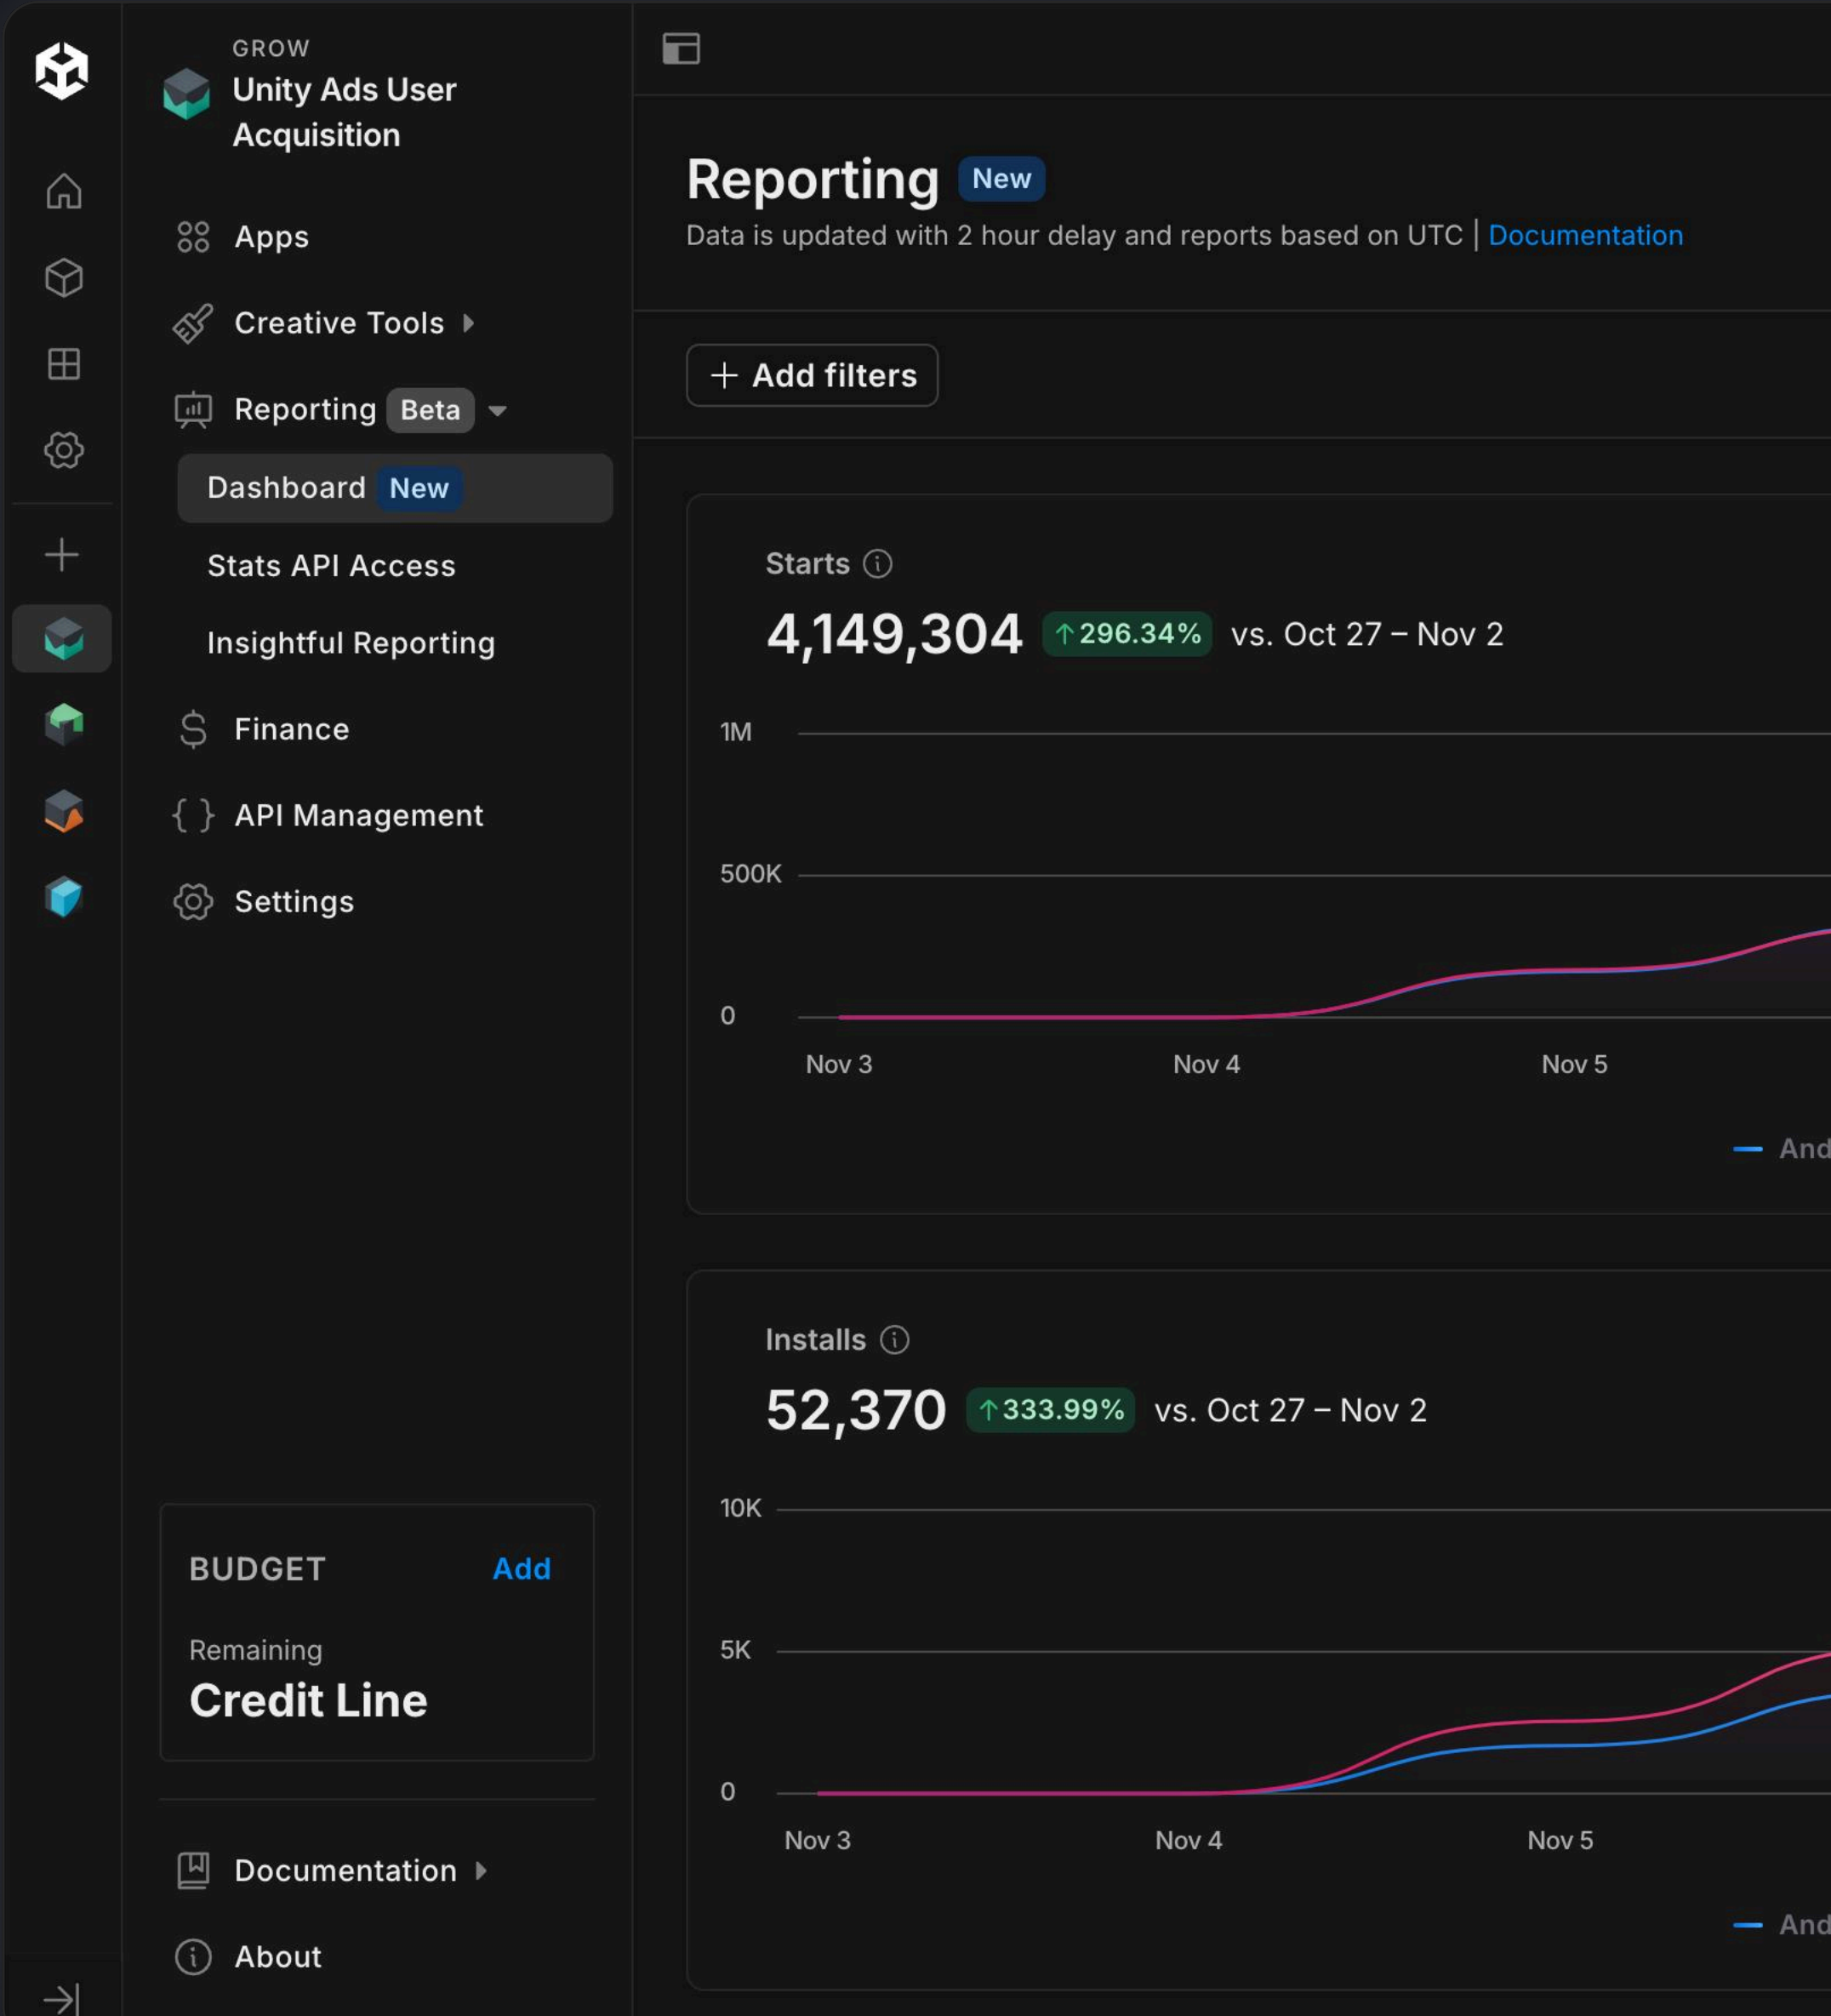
GROW
Unity Ads User Acquisition

Apps
Creative Tools
Reporting Beta
Dashboard New
Stats API Access
Insightful Reporting
Finance
API Management
Settings

BUDGET Add
Remaining
Credit Line

Documentation
About

Reporting New
Data is updated with 2 hour delay and reports based on UTC | Documentation

+ Add filters

Starts
4,149,304 ↑296.34% vs. Oct 27 – Nov 2
1M
500K
0
Nov 3
Nov 4
Nov 5
And

Installs
52,370 ↑333.99% vs. Oct 27 – Nov 2
10K
5K
0
Nov 3
Nov 4
Nov 5
And